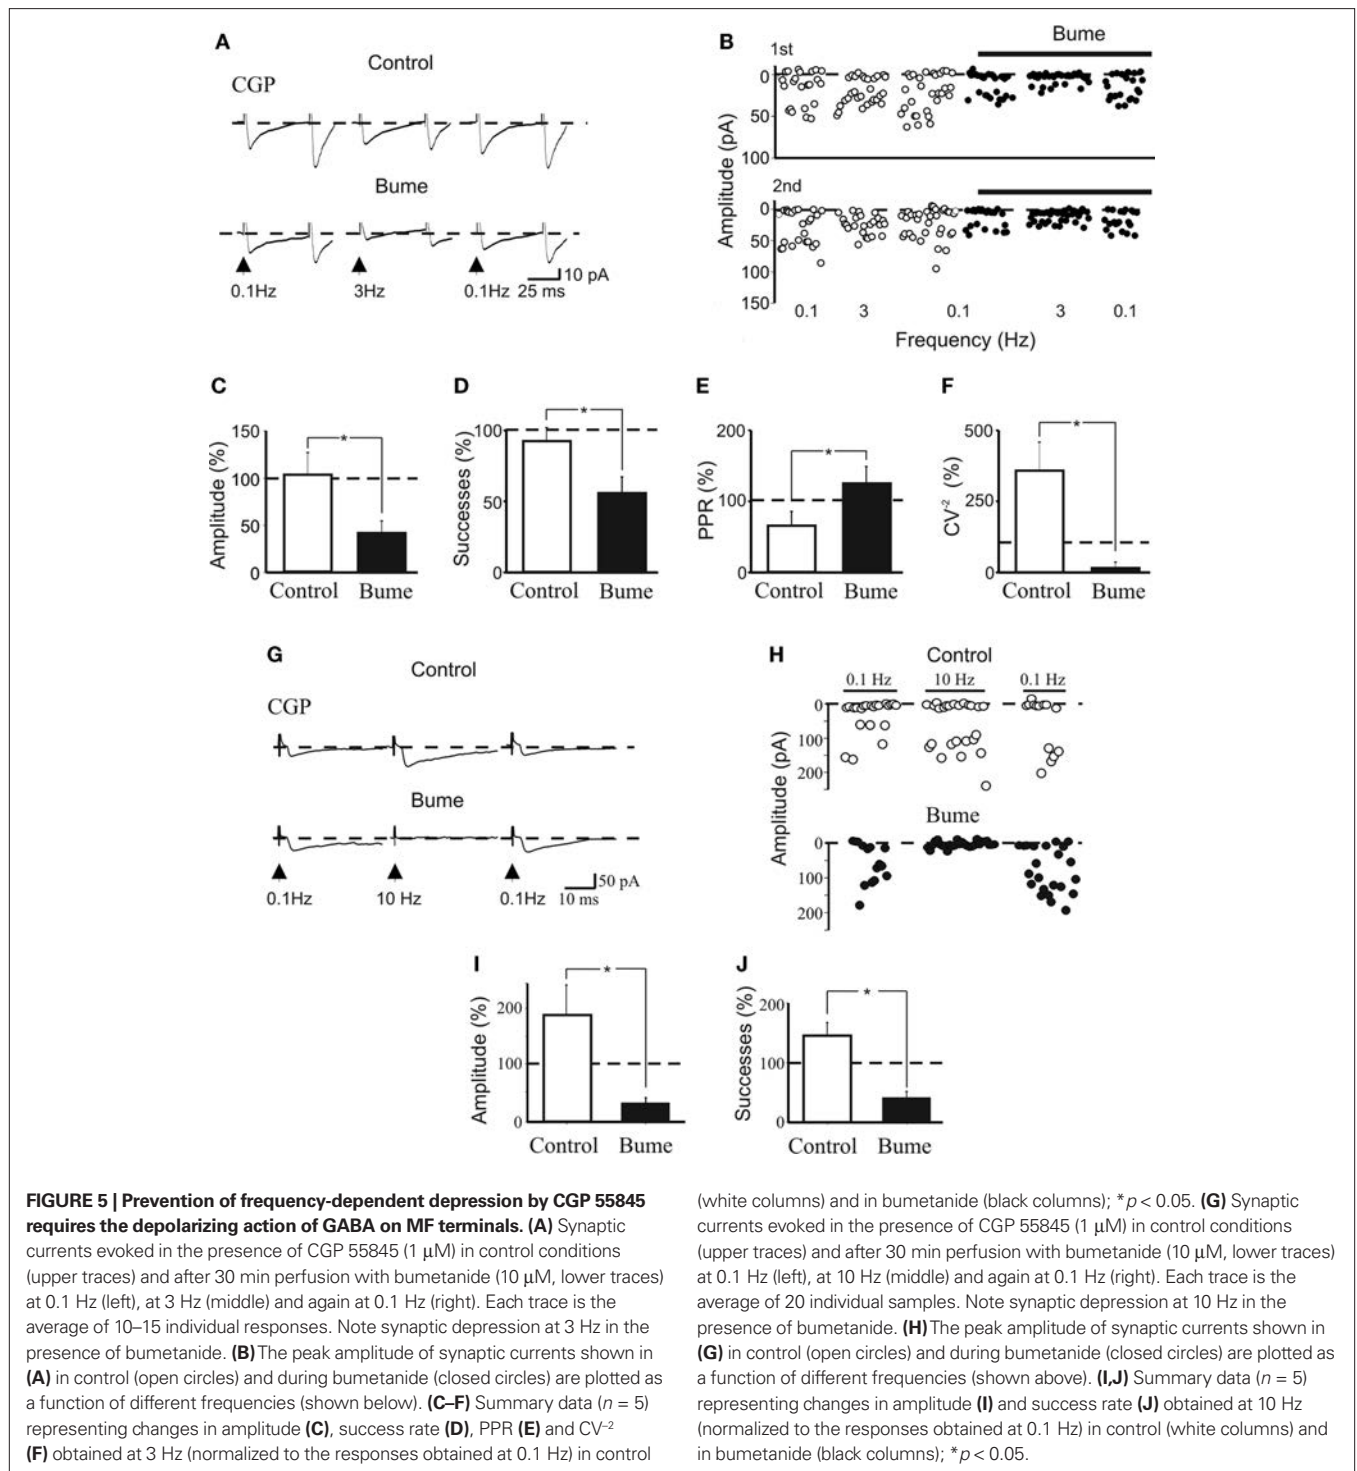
A

Control

CGP

Bume

0.1Hz 3Hz 0.1Hz 25 ms 10 pA

B

Bume

1st

0

50

100

Amplitude (pA)

2nd

0

50

100

150

0.1 3 0.1 3 0.1

Frequency (Hz)

C

150

100

50

0

Amplitude (%)

*

Control Bume

D

100

50

0

Successes (%)

*

Control Bume

E

200

100

0

PPR (%)

*

Control Bume

F

500

250

0

$CV^{-2}$ (%)

*

Control Bume

G

Control

CGP

Bume

0.1Hz 10 Hz 0.1Hz 10 ms 50 pA

H

Control

0.1 Hz 10 Hz 0.1 Hz

0

100

200

Amplitude (pA)

Bume

0

100

200

I

200

100

0

Amplitude (%)

*

Control Bume

J

200

100

0

Successes (%)

*

Control Bume

**FIGURE 5 | Prevention of frequency-dependent depression by CGP 55845 requires the depolarizing action of GABA on MF terminals. (A)** Synaptic currents evoked in the presence of CGP 55845 (1 μM) in control conditions (upper traces) and after 30 min perfusion with bumetanide (10 μM, lower traces) at 0.1 Hz (left), at 3 Hz (middle) and again at 0.1 Hz (right). Each trace is the average of 10–15 individual responses. Note synaptic depression at 3 Hz in the presence of bumetanide. **(B)** The peak amplitude of synaptic currents shown in **(A)** in control (open circles) and during bumetanide (closed circles) are plotted as a function of different frequencies (shown below). **(C–F)** Summary data ($n$ = 5) representing changes in amplitude **(C)**, success rate **(D)**, PPR **(E)** and $CV^{-2}$ **(F)** obtained at 3 Hz (normalized to the responses obtained at 0.1 Hz) in control (white columns) and in bumetanide (black columns); $*p < 0.05$. **(G)** Synaptic currents evoked in the presence of CGP 55845 (1 μM) in control conditions (upper traces) and after 30 min perfusion with bumetanide (10 μM, lower traces) at 0.1 Hz (left), at 10 Hz (middle) and again at 0.1 Hz (right). Each trace is the average of 20 individual samples. Note synaptic depression at 10 Hz in the presence of bumetanide. **(H)** The peak amplitude of synaptic currents shown in **(G)** in control (open circles) and during bumetanide (closed circles) are plotted as a function of different frequencies (shown above). **(I,J)** Summary data ($n$ = 5) representing changes in amplitude **(I)** and success rate **(J)** obtained at 10 Hz (normalized to the responses obtained at 0.1 Hz) in control (white columns) and in bumetanide (black columns); $*p < 0.05$.